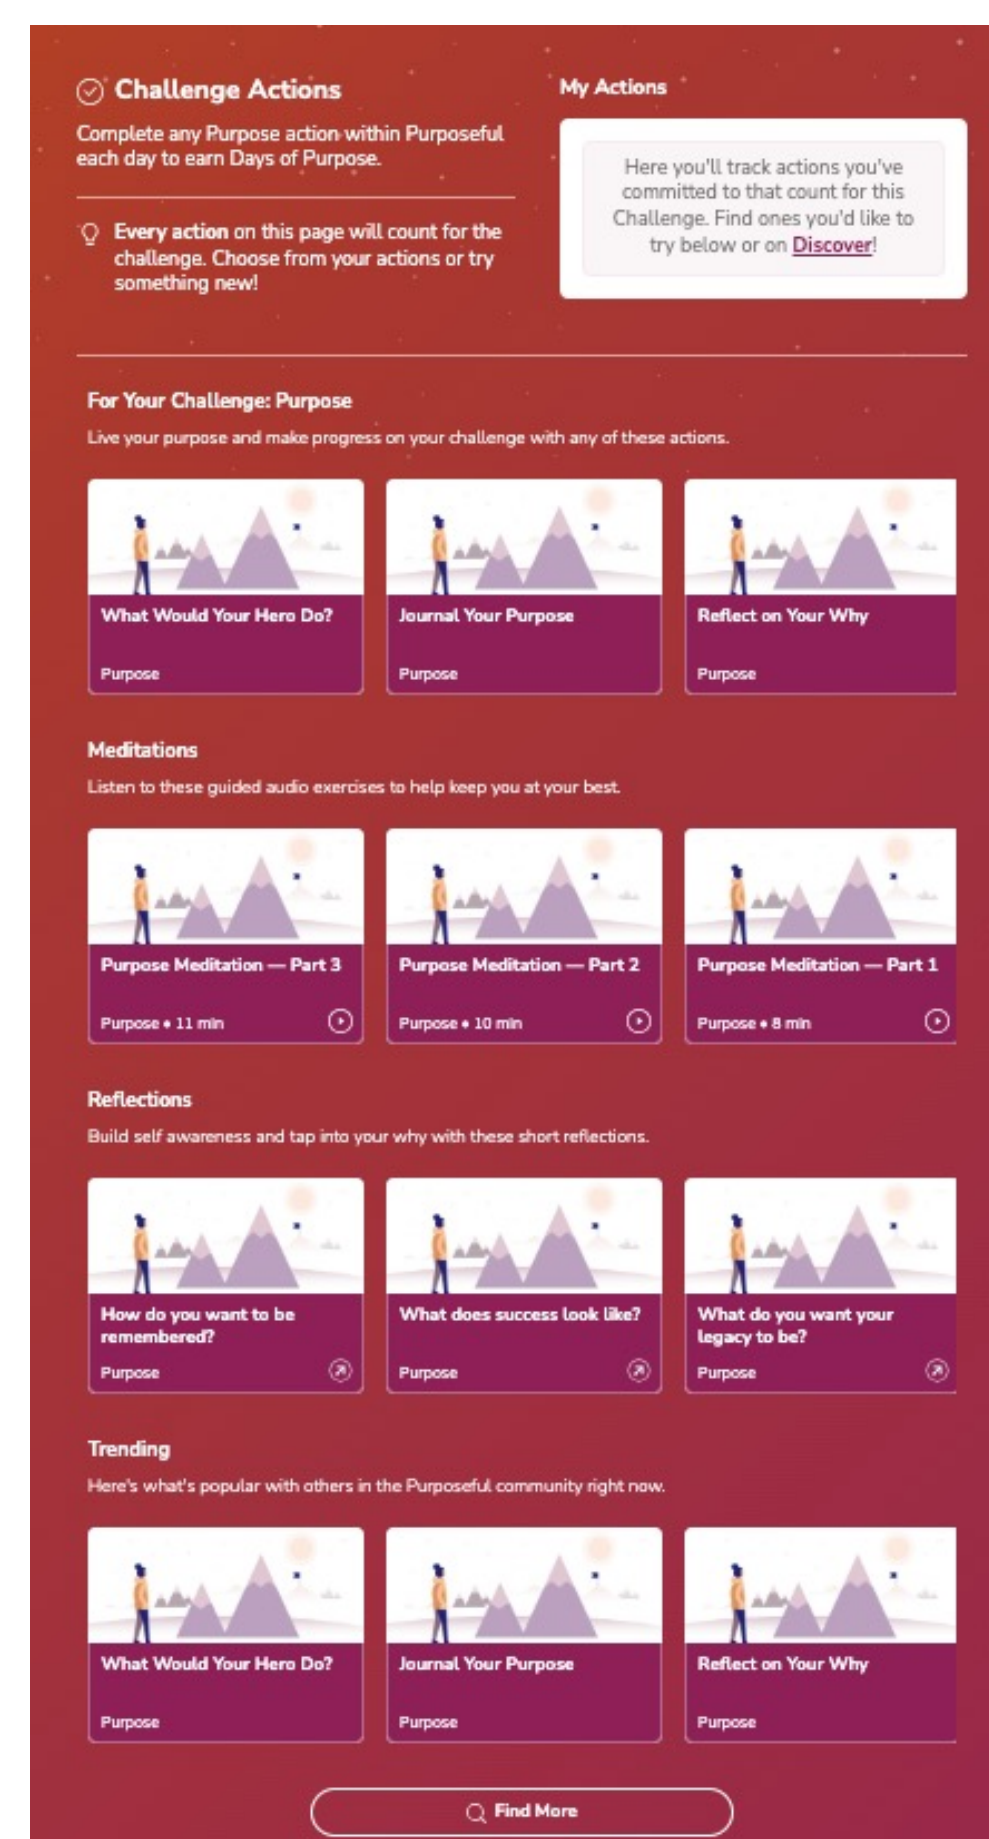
Challenge Actions

Complete any Purpose action within Purposeful each day to earn Days of Purpose.

Every action on this page will count for the challenge. Choose from your actions or try something new!

My Actions

Here you'll track actions you've committed to that count for this Challenge. Find ones you'd like to try below or on Discover!

For Your Challenge: Purpose

Live your purpose and make progress on your challenge with any of these actions.

What Would Your Hero Do?
Purpose

Journal Your Purpose
Purpose

Reflect on Your Why
Purpose

Meditations

Listen to these guided audio exercises to help keep you at your best.

Purpose Meditation — Part 3
Purpose • 11 min

Purpose Meditation — Part 2
Purpose • 10 min

Purpose Meditation — Part 1
Purpose • 8 min

Reflections

Build self awareness and tap into your why with these short reflections.

How do you want to be remembered?
Purpose

What does success look like?
Purpose

What do you want your legacy to be?
Purpose

Trending

Here's what's popular with others in the Purposeful community right now.

What Would Your Hero Do?
Purpose

Journal Your Purpose
Purpose

Reflect on Your Why
Purpose

Find More